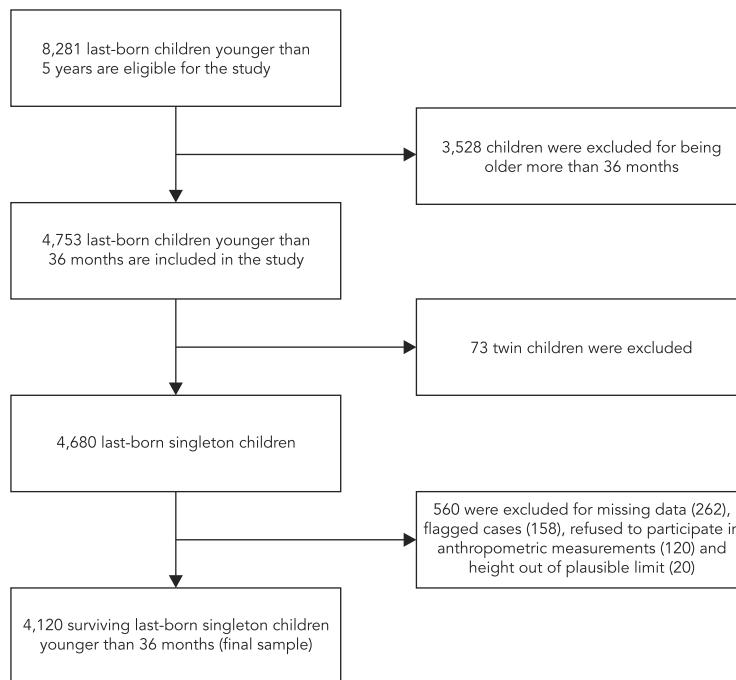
8,281 last-born children younger than 5 years are eligible for the study

3,528 children were excluded for being older more than 36 months

4,753 last-born children younger than 36 months are included in the study

73 twin children were excluded

4,680 last-born singleton children

560 were excluded for missing data (262), flagged cases (158), refused to participate in anthropometric measurements (120) and height out of plausible limit (20)

4,120 surviving last-born singleton children younger than 36 months (final sample)